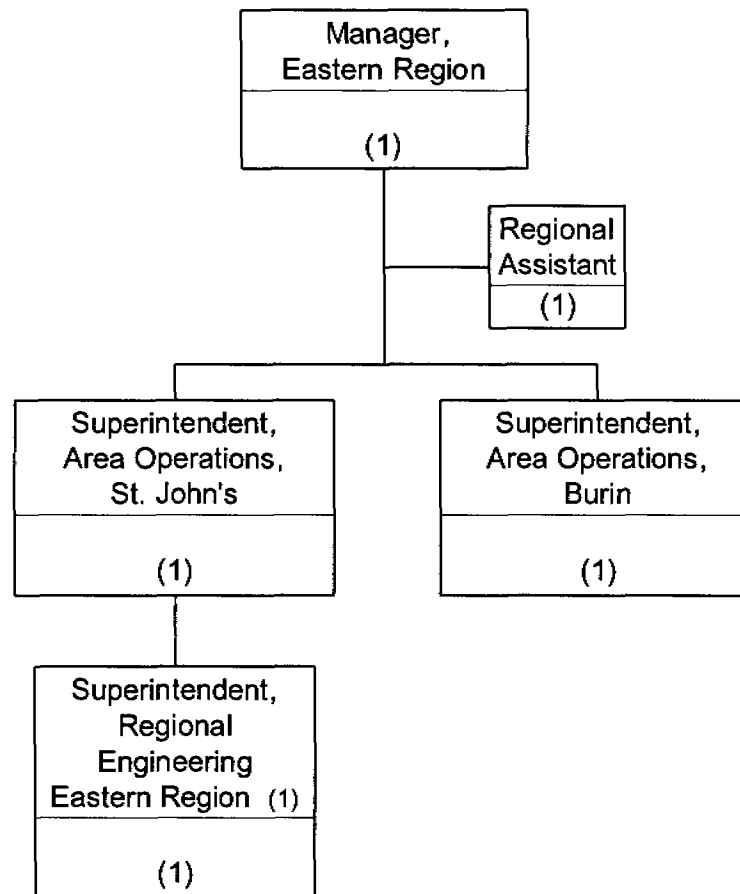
Manager, Eastern Region

(1)

Regional Assistant

(1)

Superintendent, Area Operations, St. John's

(1)

Superintendent, Area Operations, Burin

(1)

Superintendent, Regional Engineering Eastern Region (1)

(1)